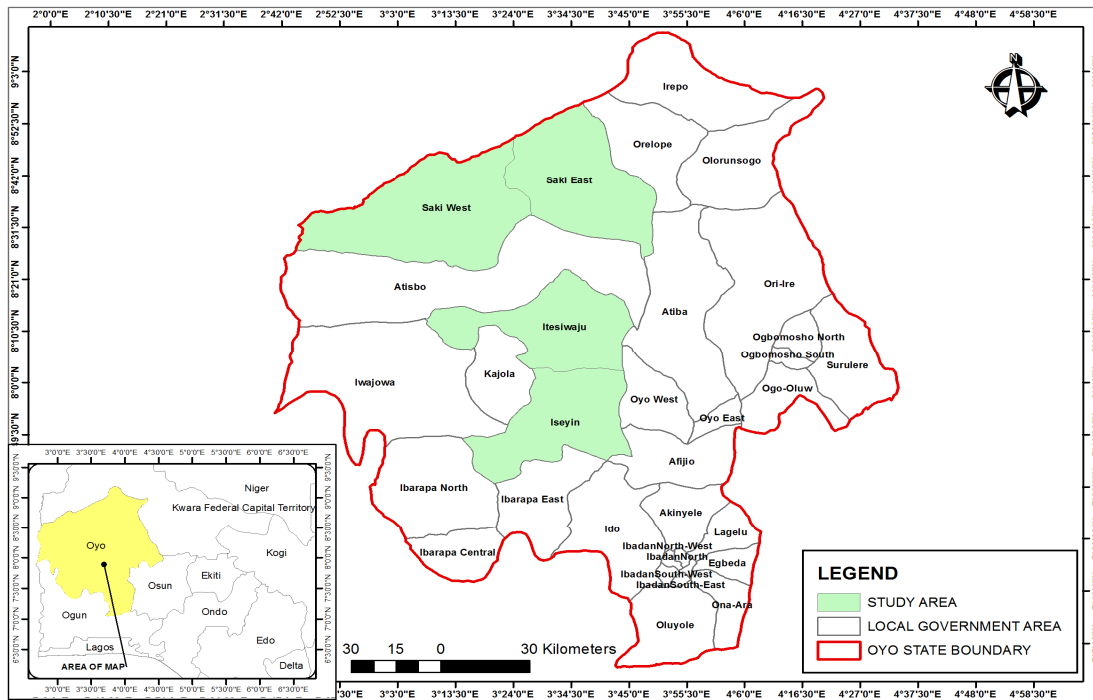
2°0'0"E 2°10'30"E 2°21'0"E 2°31'30"E 2°42'0"E 2°52'30"E 3°3'0"E 3°13'30"E 3°24'0"E 3°34'30"E 3°45'0"E 3°55'30"E 4°6'0"E 4°16'30"E 4°27'0"E 4°37'30"E 4°48'0"E 4°58'30"E

9°3'0"N
8°52'30"N
8°42'0"N
8°31'30"N
8°21'0"N
8°10'30"N
8°0'0"N
7°49'30"N

N

Irepo
Orelope
Olorunsogo
Saki East
Saki West
Atisbo
Ori-Ire
Itesiwaju
Atiba
Ogbomosho North
Ogbomosho South
Surulere
Kajola
Iwajowa
Ogo-Oluw
Oyo West
Oyo East
Iseyin
Afijio
Ibarapa North
Ibarapa East
Akinyele
Ido
Lagelu
IbadanNorth-West
IbadanNorth
Egbeda
IbadanSouth-West
IbadanSouth-East
Ona-Ara
Ibarapa Central
Oluyole

3°0'0"E 3°30'0"E 4°0'0"E 4°30'0"E 5°0'0"E 5°30'0"E 6°0'0"E 6°30'0"E
9°30'0"N
9°0'0"N
8°30'0"N
8°0'0"N
7°30'0"N
7°0'0"N
6°30'0"N
Niger
Kwara Federal Capital Territory
Oyo
Kogi
Osun
Ekiti
Ondo
Ogun
Edo
Lagos
Delta
AREA OF MAP
3°0'0"E 3°30'0"E 4°0'0"E 4°30'0"E 5°0'0"E 5°30'0"E 6°0'0"E 6°30'0"E

30 15 0 30 Kilometers

LEGEND
STUDY AREA
LOCAL GOVERNMENT AREA
OYO STATE BOUNDARY

2°30'0"E 3°3'0"E 3°13'30"E 3°24'0"E 3°34'30"E 3°45'0"E 3°55'30"E 4°6'0"E 4°16'30"E 4°27'0"E 4°37'30"E 4°48'0"E 4°58'30"E